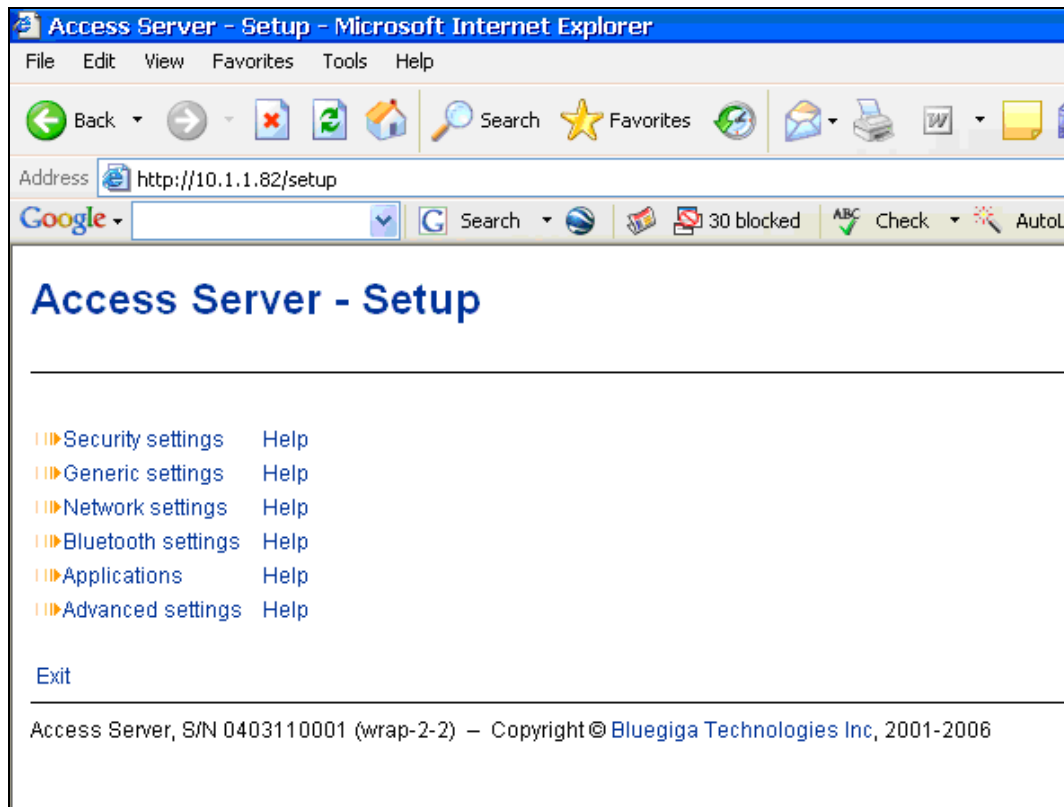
Access Server - Setup - Microsoft Internet Explorer

File Edit View Favorites Tools Help

Back Search Favorites

Address http://10.1.1.82/setup

Google Search 30 blocked Check AutoL

Access Server - Setup

Security settings Help
Generic settings Help
Network settings Help
Bluetooth settings Help
Applications Help
Advanced settings Help

Exit

Access Server, S/N 0403110001 (wrap-2-2) – Copyright © Bluegiga Technologies Inc, 2001-2006